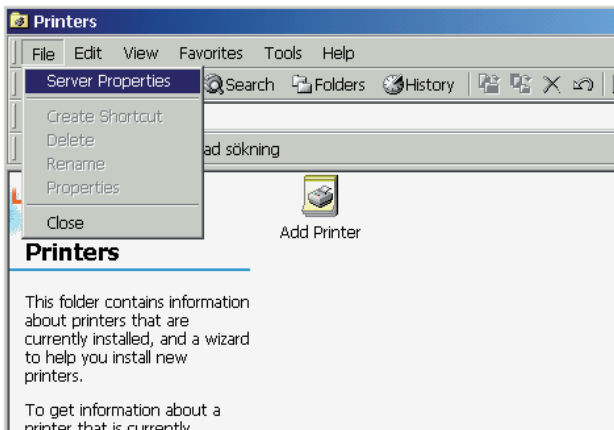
Printers

File Edit View Favorites Tools Help

Server Properties

Create Shortcut
Delete
Rename
Properties

Close

Search Folders History

ad sökning

Add Printer

Printers

This folder contains information about printers that are currently installed, and a wizard to help you install new printers.

To get information about a printer that is currently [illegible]